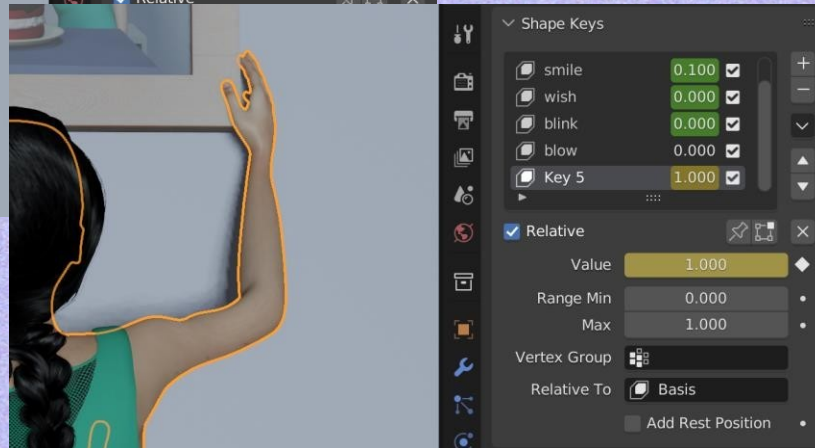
Relative

Shape Keys

| | |
|---|---|
| smile | 0.100 |
| wish | 0.000 |
| blink | 0.000 |
| blow | 0.000 |
| Key 5 | 1.000 |

Relative

Value 1.000

Range Min 0.000

Max 1.000

Vertex Group

Relative To Basis

Add Rest Position